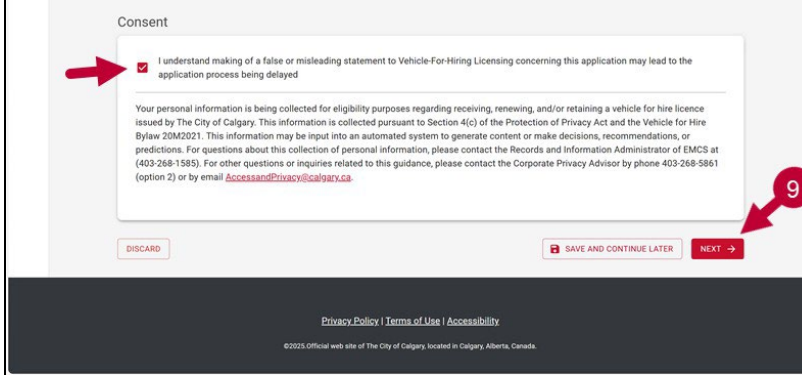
Consent

I understand making of a false or misleading statement to Vehicle-For-Hiring Licensing concerning this application may lead to the application process being delayed

Your personal information is being collected for eligibility purposes regarding receiving, renewing, and/or retaining a vehicle for hire licence issued by The City of Calgary. This information is collected pursuant to Section 4(c) of the Protection of Privacy Act and the Vehicle for Hire Bylaw 20M2021. This information may be input into an automated system to generate content or make decisions, recommendations, or predictions. For questions about this collection of personal information, please contact the Records and Information Administrator of EMCS at (403-268-1585). For other questions or inquiries related to this guidance, please contact the Corporate Privacy Advisor by phone 403-268-5861 (option 2) or by email AccessandPrivacy@calgary.ca.

9

DISCARD

SAVE AND CONTINUE LATER

NEXT →

Privacy Policy | Terms of Use | Accessibility

©2025 Official web site of The City of Calgary, located in Calgary, Alberta, Canada.